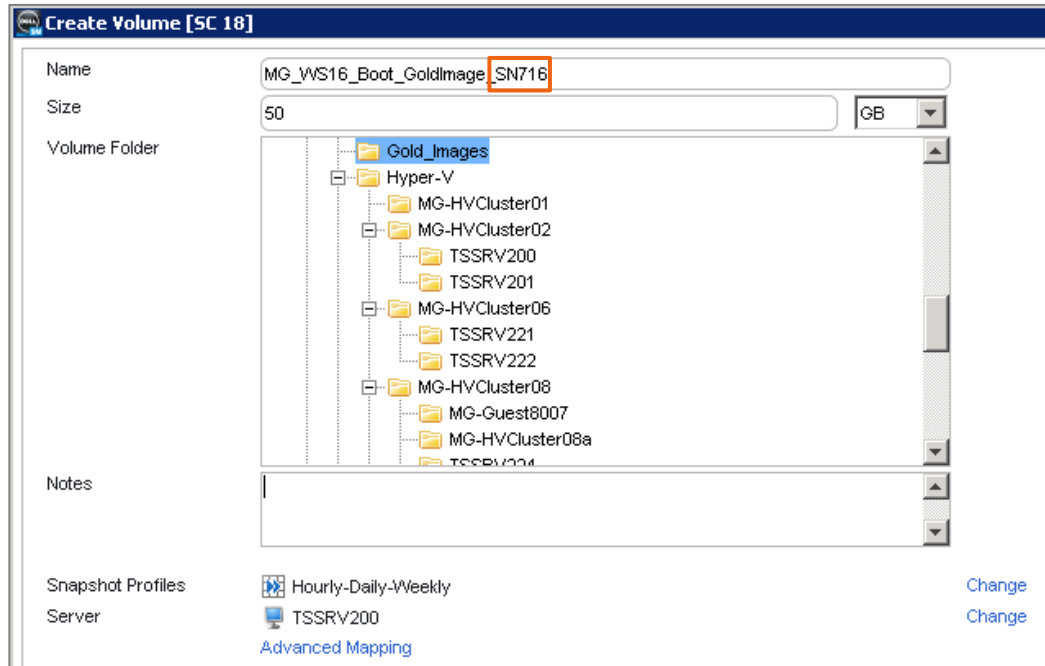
Create Volume [SC 18]

Name MG_WS16_Boot_GoldImage_SN716

Size 50 GB

Volume Folder

Gold_Images
Hyper-V
MG-HVCluster01
MG-HVCluster02
TSSRV200
TSSRV201
MG-HVCluster06
TSSRV221
TSSRV222
MG-HVCluster08
MG-Guest8007
MG-HVCluster08a
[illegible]

Notes

Snapshot Profiles Hourly-Daily-Weekly Change

Server TSSRV200 Change

Advanced Mapping